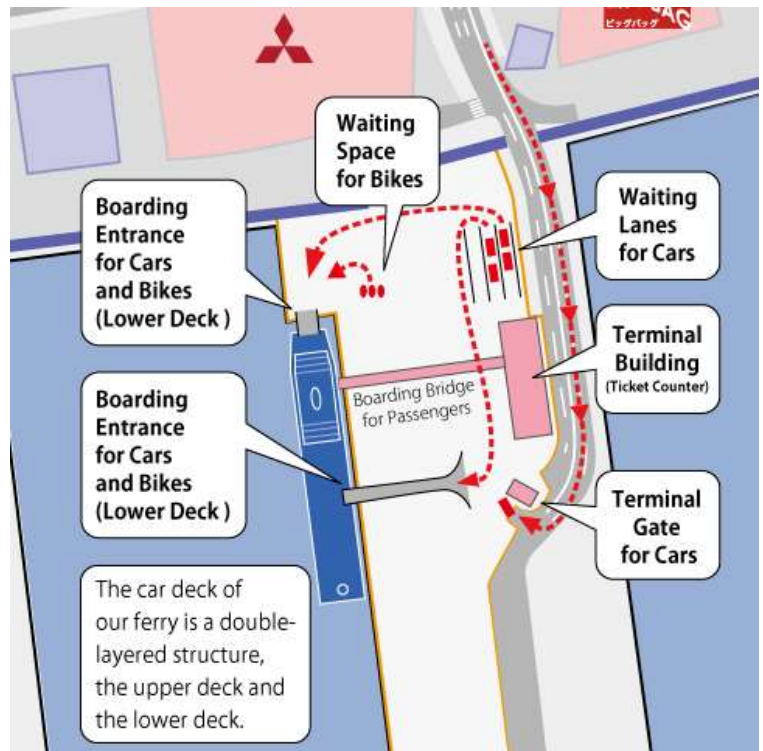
ビッグバッグ

Waiting Space for Bikes

Boarding Entrance for Cars and Bikes (Lower Deck )

Waiting Lanes for Cars

Terminal Building (Ticket Counter)

Boarding Bridge for Passengers

Boarding Entrance for Cars and Bikes (Lower Deck )

Terminal Gate for Cars

The car deck of our ferry is a double-layered structure, the upper deck and the lower deck.